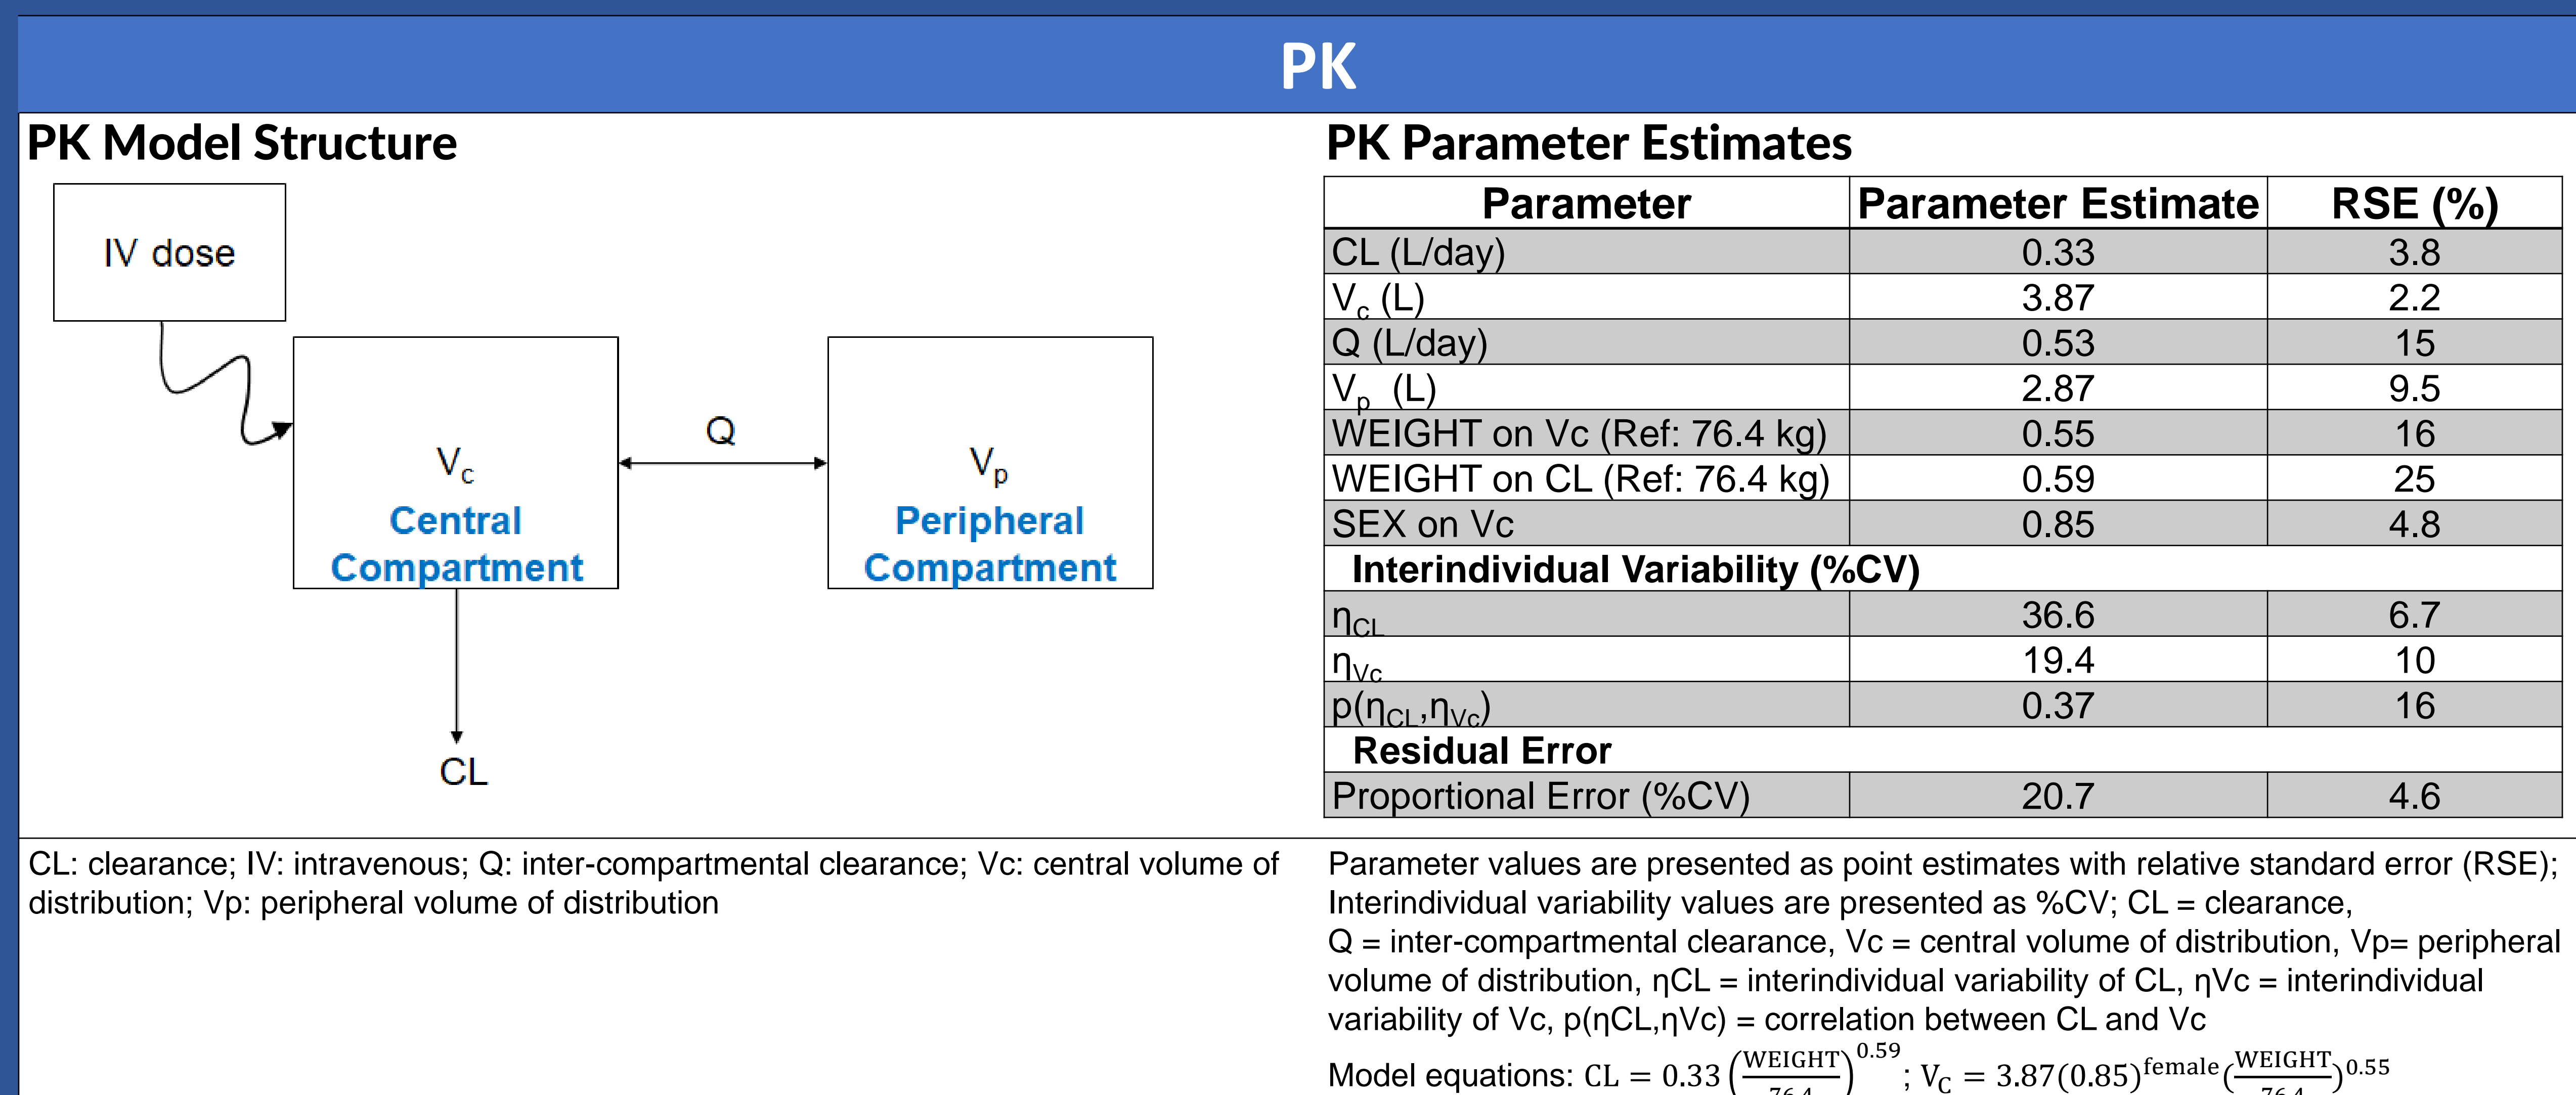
PK

PK Model Structure

IV dose

$V_c$
Central Compartment

Q

$V_p$
Peripheral Compartment

CL

PK Parameter Estimates

| Parameter | Parameter Estimate | RSE (%) |
|---|---|---|
| CL (L/day) | 0.33 | 3.8 |
| $V_c$ (L) | 3.87 | 2.2 |
| Q (L/day) | 0.53 | 15 |
| $V_p$ (L) | 2.87 | 9.5 |
| WEIGHT on Vc (Ref: 76.4 kg) | 0.55 | 16 |
| WEIGHT on CL (Ref: 76.4 kg) | 0.59 | 25 |
| SEX on Vc | 0.85 | 4.8 |
| Interindividual Variability (%CV) | | |
| $\eta_{CL}$ | 36.6 | 6.7 |
| $\eta_{Vc}$ | 19.4 | 10 |
| $p(\eta_{CL},\eta_{Vc})$ | 0.37 | 16 |
| Residual Error | | |
| Proportional Error (%CV) | 20.7 | 4.6 |

CL: clearance; IV: intravenous; Q: inter-compartmental clearance; Vc: central volume of distribution; Vp: peripheral volume of distribution

Parameter values are presented as point estimates with relative standard error (RSE); Interindividual variability values are presented as %CV; CL = clearance, Q = inter-compartmental clearance, Vc = central volume of distribution, Vp= peripheral volume of distribution, ηCL = interindividual variability of CL, ηVc = interindividual variability of Vc, p(ηCL,ηVc) = correlation between CL and Vc

Model equations: $CL = 0.33\left(\frac{WEIGHT}{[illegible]}\right)^{0.59}$; $V_C = 3.87(0.85)^{female}\left(\frac{WEIGHT}{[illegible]}\right)^{0.55}$